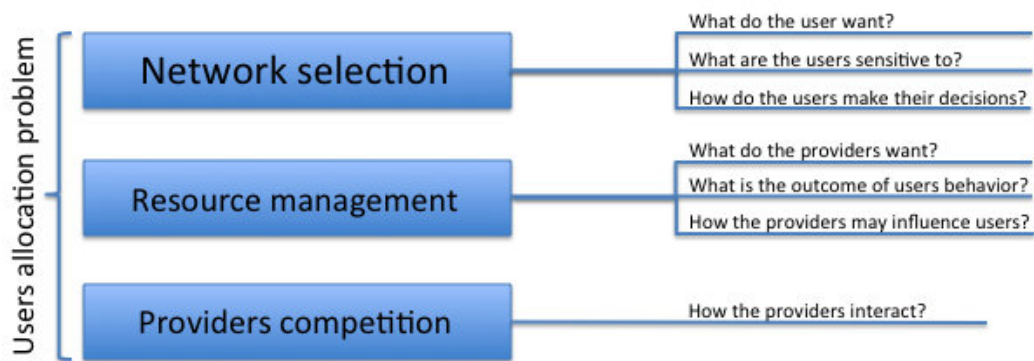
Users allocation problem

Network selection

What do the user want?

What are the users sensitive to?

How do the users make their decisions?

Resource management

What do the providers want?

What is the outcome of users behavior?

How the providers may influence users?

Providers competition

How the providers interact?